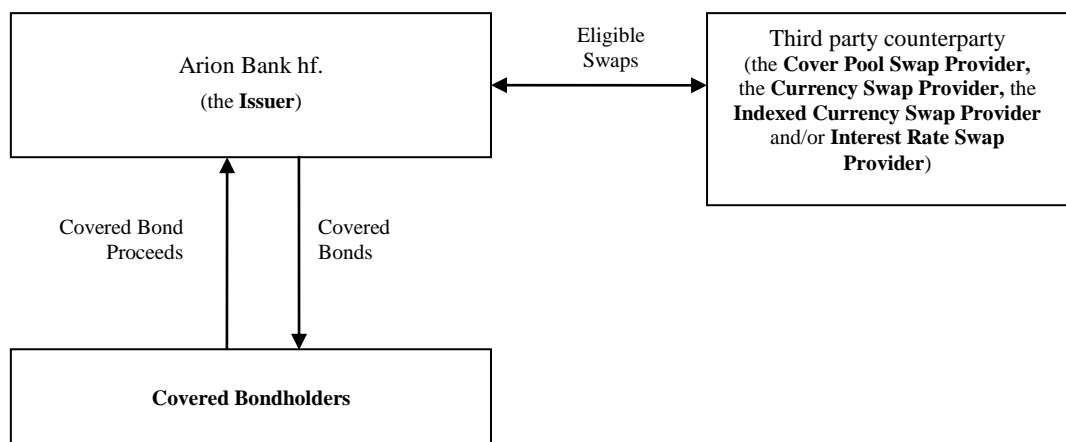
Arion Bank hf.
(the **Issuer**)

Eligible Swaps

Third party counterparty (the **Cover Pool Swap Provider,** the **Currency Swap Provider,** the **Indexed Currency Swap Provider** and/or **Interest Rate Swap Provider**)

Covered Bond Proceeds

Covered Bonds

**Covered Bondholders**